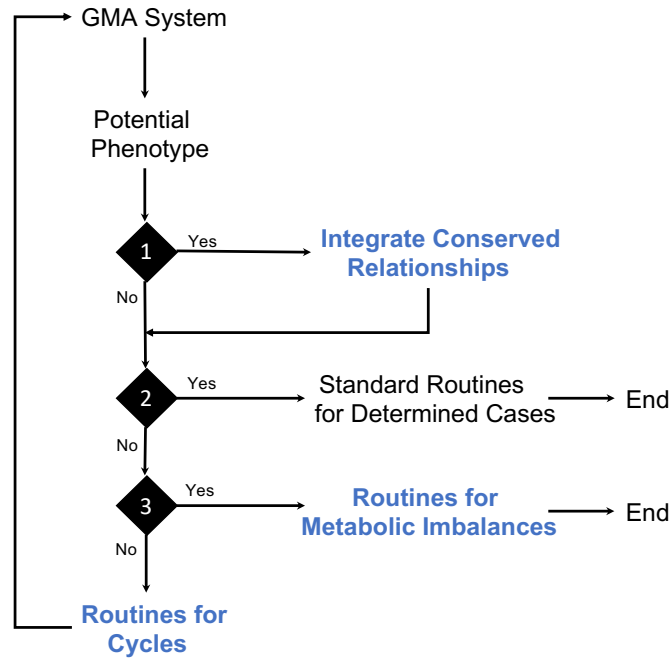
GMA System

Potential Phenotype

1

Yes

Integrate Conserved Relationships

No

2

Yes

Standard Routines for Determined Cases

End

No

3

Yes

Routines for Metabolic Imbalances

End

No

Routines for Cycles